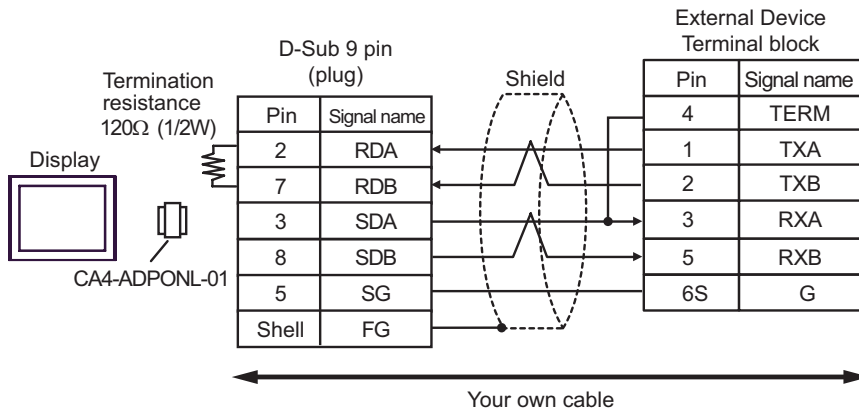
Termination resistance 120Ω (1/2W)

Display

CA4-ADPONL-01

D-Sub 9 pin (plug)

| Pin | Signal name |
|---|---|
| 2 | RDA |
| 7 | RDB |
| 3 | SDA |
| 8 | SDB |
| 5 | SG |
| Shell | FG |

Shield

External Device Terminal block

| Pin | Signal name |
|---|---|
| 4 | TERM |
| 1 | TXA |
| 2 | TXB |
| 3 | RXA |
| 5 | RXB |
| 6S | G |

Your own cable